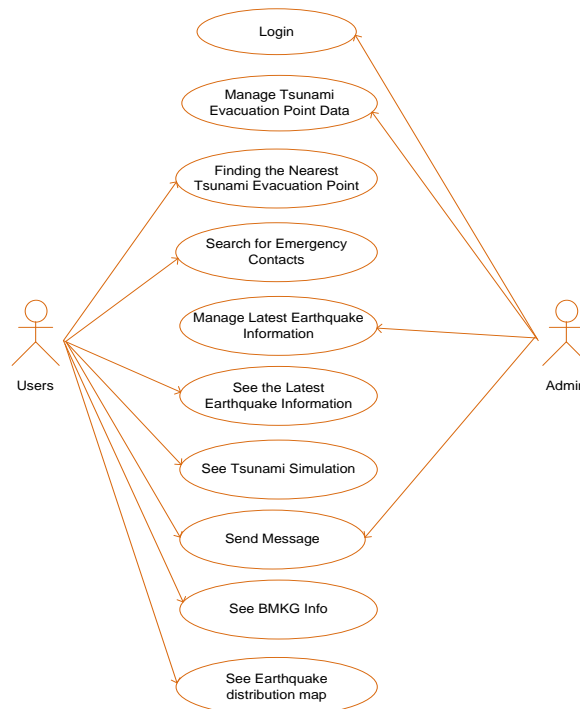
Login

Manage Tsunami Evacuation Point Data

Finding the Nearest Tsunami Evacuation Point

Search for Emergency Contacts

Manage Latest Earthquake Information

See the Latest Earthquake Information

See Tsunami Simulation

Send Message

See BMKG Info

See Earthquake distribution map

Users

Admi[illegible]